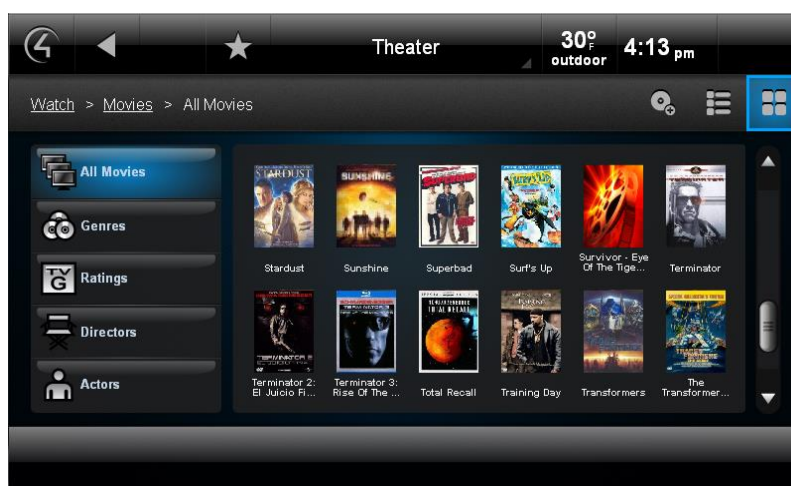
Theater

30°F outdoor

4:13 pm

Watch > Movies > All Movies

All Movies

Genres

Ratings

Directors

Actors

Stardust

Sunshine

Superbad

Surf's Up

Survivor - Eye Of The Tige...

Terminator

Terminator 2: El Juicio Fi...

Terminator 3: Rise Of The ...

Total Recall

Training Day

Transformers

The Transformer...